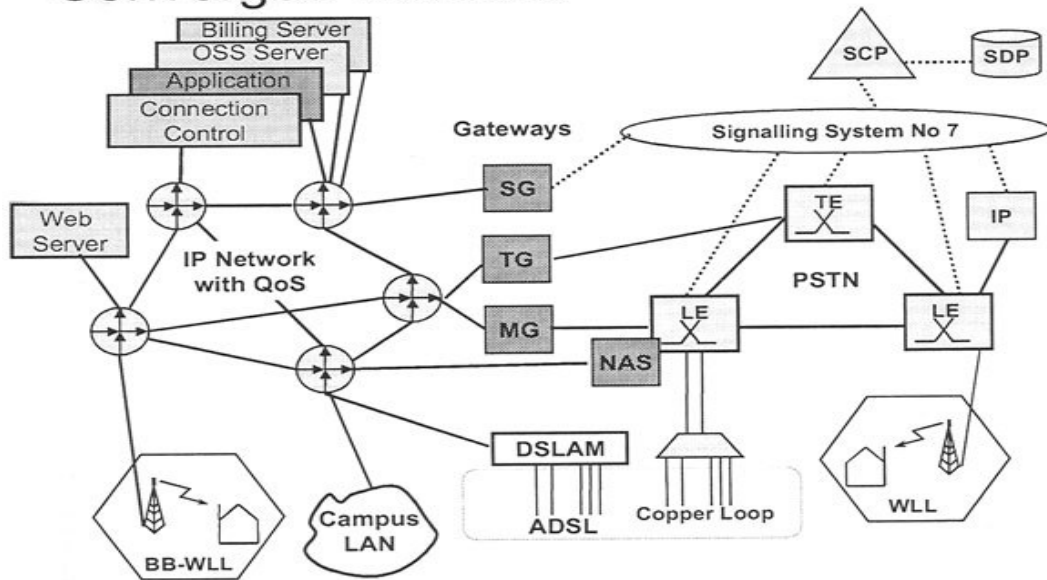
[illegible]

Billing Server
OSS Server
Application
Connection Control

SCP
SDP

Gateways

Signalling System No 7

Web Server

SG

TE

IP

IP Network with QoS

TG

PSTN

MG

LE

LE

NAS

DSLAM

ADSL

Copper Loop

WLL

BB-WLL

Campus LAN